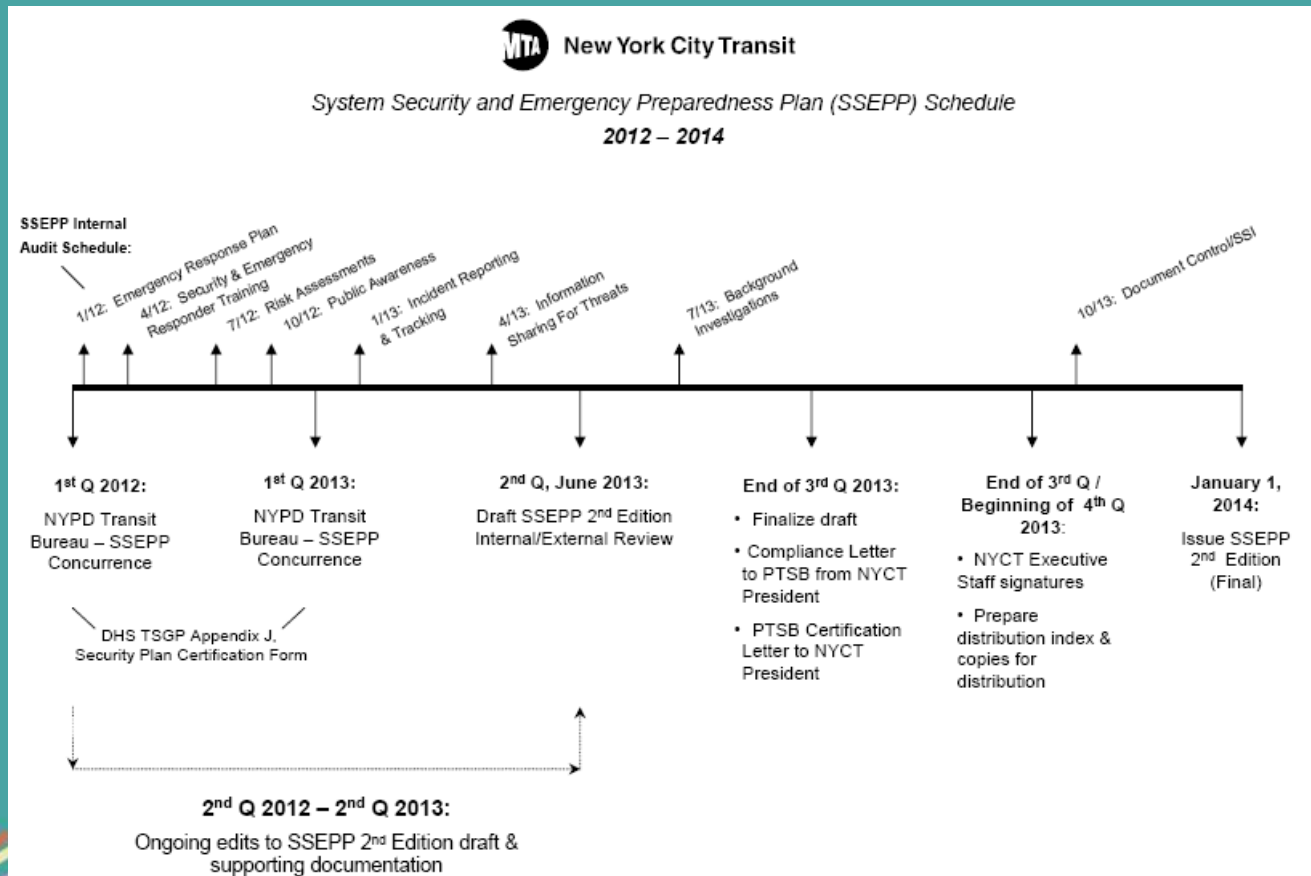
MTA New York City Transit

System Security and Emergency Preparedness Plan (SSEPP) Schedule

2012 – 2014

SSEPP Internal Audit Schedule:

1/12: Emergency Response Plan

4/12: Security & Emergency Responder Training

7/12: Risk Assessments

10/12: Public Awareness

1/13: Incident Reporting & Tracking

4/13: Information Sharing For Threats

7/13: Background Investigations

10/13: Document Control/SSI

1$^{st}$ Q 2012:

NYPD Transit Bureau – SSEPP Concurrence

1$^{st}$ Q 2013:

NYPD Transit Bureau – SSEPP Concurrence

DHS TSGP Appendix J, Security Plan Certification Form

2$^{nd}$ Q, June 2013:

Draft SSEPP 2$^{nd}$ Edition Internal/External Review

End of 3$^{rd}$ Q 2013:

• Finalize draft

• Compliance Letter to PTSB from NYCT President

• PTSB Certification Letter to NYCT President

End of 3$^{rd}$ Q / Beginning of 4$^{th}$ Q 2013:

• NYCT Executive Staff signatures

• Prepare distribution index & copies for distribution

January 1, 2014:

Issue SSEPP 2$^{nd}$ Edition (Final)

2$^{nd}$ Q 2012 – 2$^{nd}$ Q 2013:

Ongoing edits to SSEPP 2$^{nd}$ Edition draft & supporting documentation